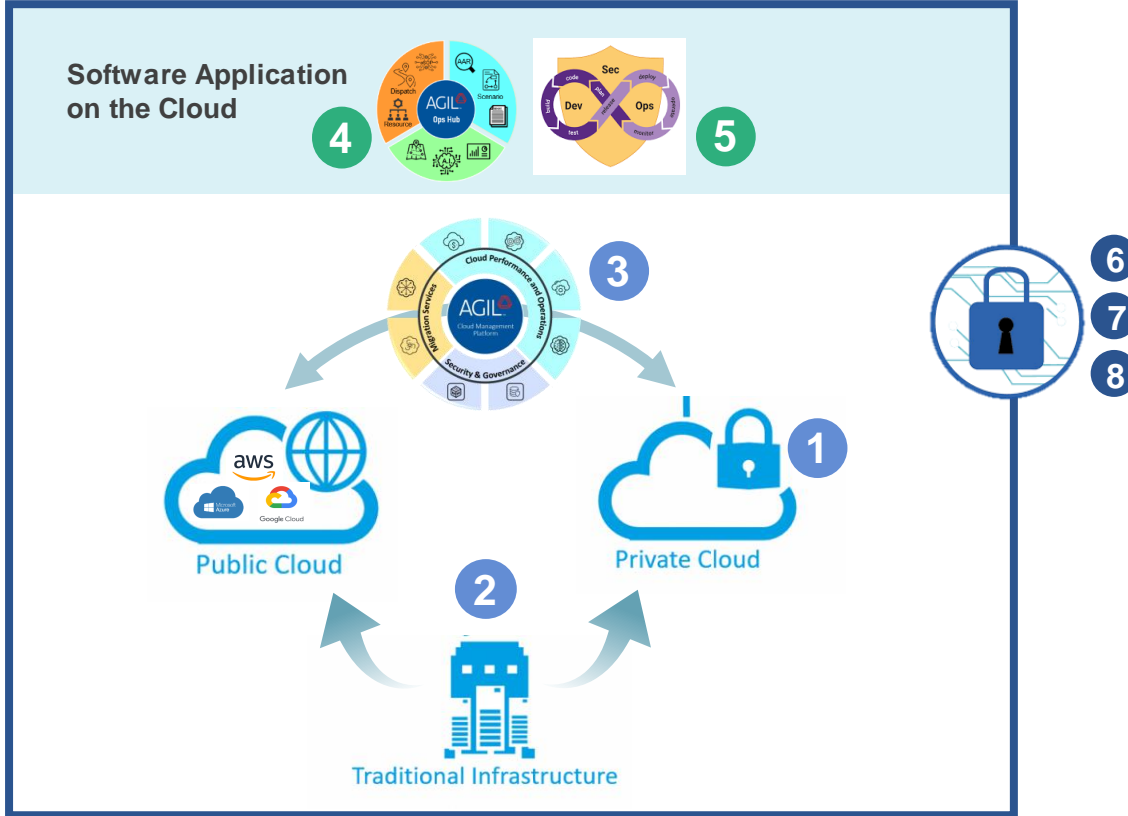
Software Application on the Cloud

Dispatch
AAR
Scenario
Resource
AGIL
Ops Hub

4

Sec
code
plan
deploy
Dev
Ops
build
release
operate
test
monitor

5

Cloud Performance and Operations
Migration Services
Security & Governance
AGIL
Cloud Management Platform

3

6
7
8

aws
Microsoft Azure
Google Cloud
Public Cloud

1
Private Cloud

2

Traditional Infrastructure